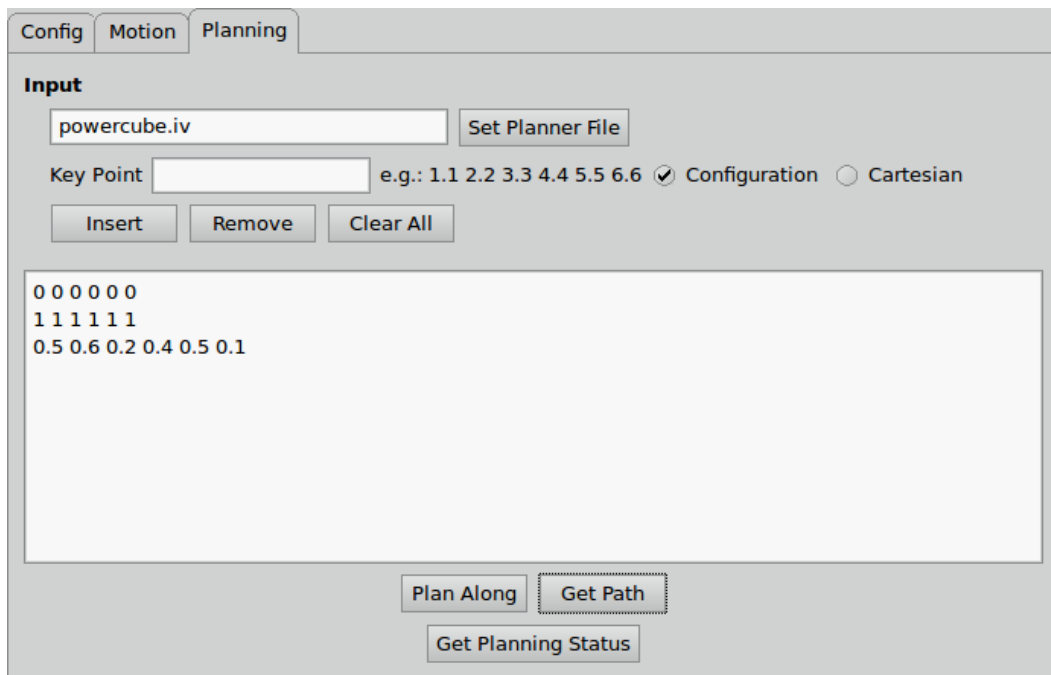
Config Motion Planning

Input

powercube.iv

Set Planner File

Key Point

e.g.: 1.1 2.2 3.3 4.4 5.5 6.6 Configuration Cartesian

Insert Remove Clear All

0 0 0 0 0 0
1 1 1 1 1 1
0.5 0.6 0.2 0.4 0.5 0.1

Plan Along Get Path

Get Planning Status